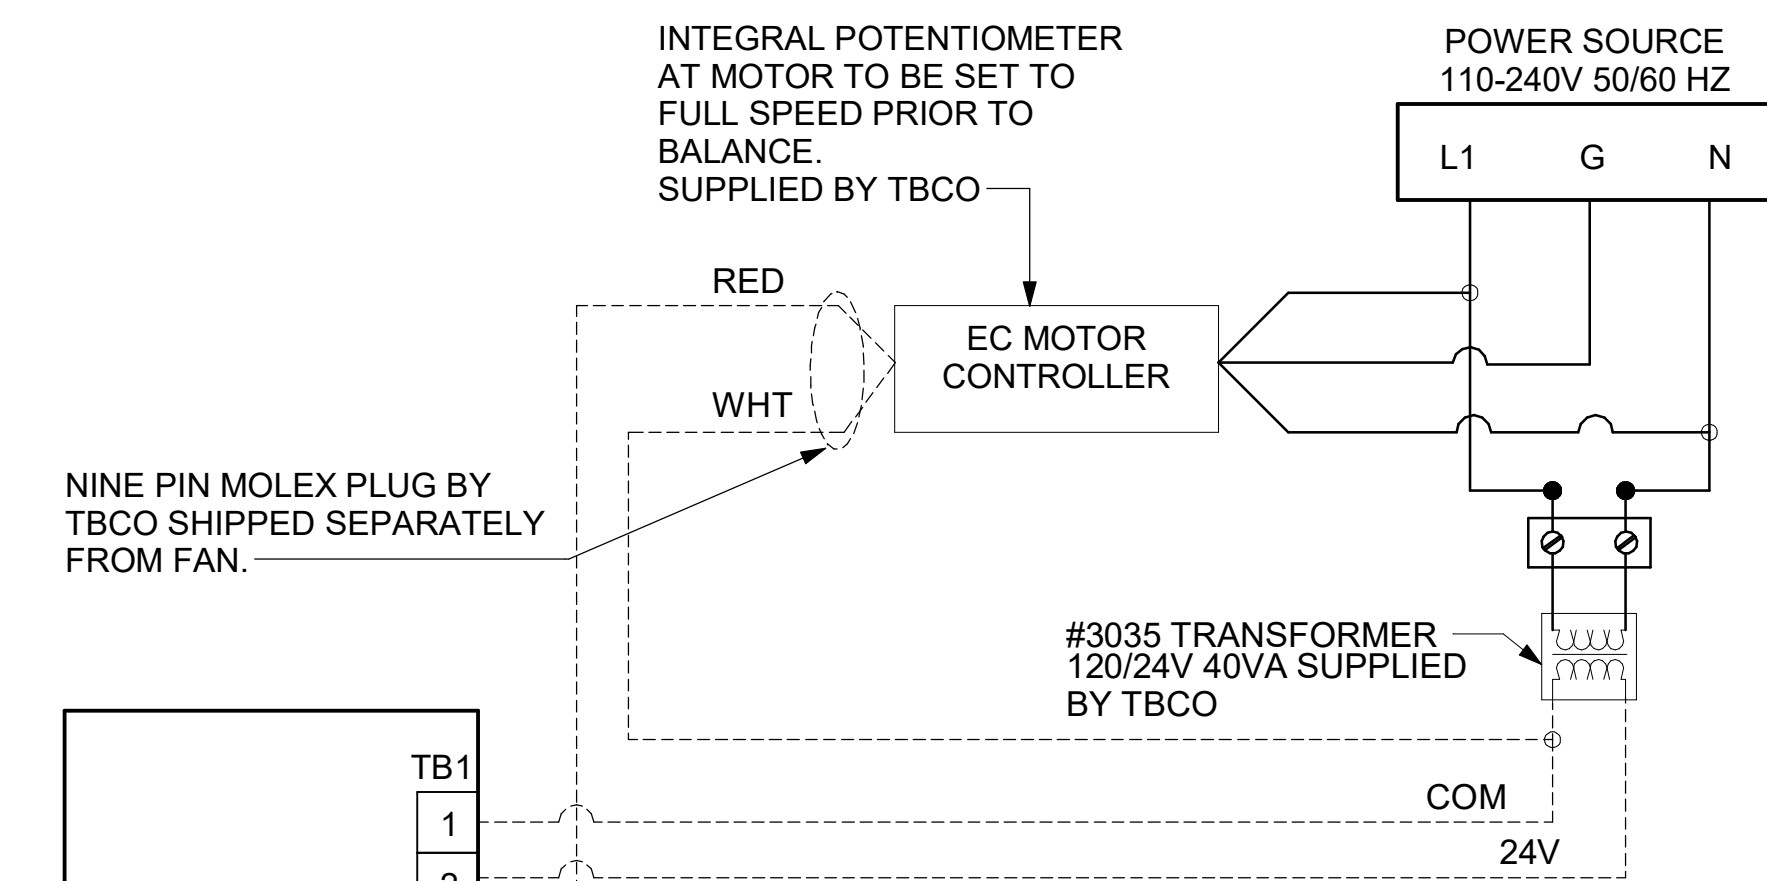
INTEGRAL POTENTIOMETER AT MOTOR TO BE SET TO FULL SPEED PRIOR TO BALANCE.
SUPPLIED BY TBCO

POWER SOURCE
110-240V 50/60 HZ

L1 G N

RED

EC MOTOR CONTROLLER

WHT

NINE PIN MOLEX PLUG BY TBCO SHIPPED SEPARATELY FROM FAN.

#3035 TRANSFORMER
120/24V 40VA SUPPLIED BY TBCO

TB1

1

COM

24V

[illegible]